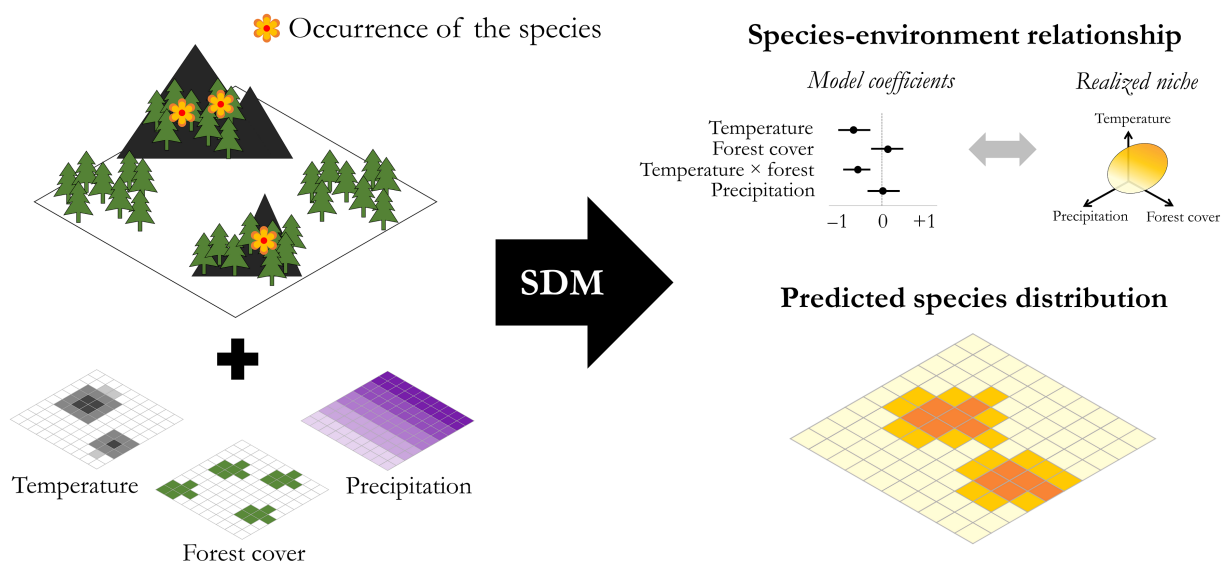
Occurrence of the species

Temperature

Forest cover

Precipitation

SDM

Species-environment relationship

Model coefficients

Temperature
Forest cover
Temperature × forest
Precipitation

$-1$ $0$ $+1$

Realized niche

Temperature
Precipitation
Forest cover

Predicted species distribution